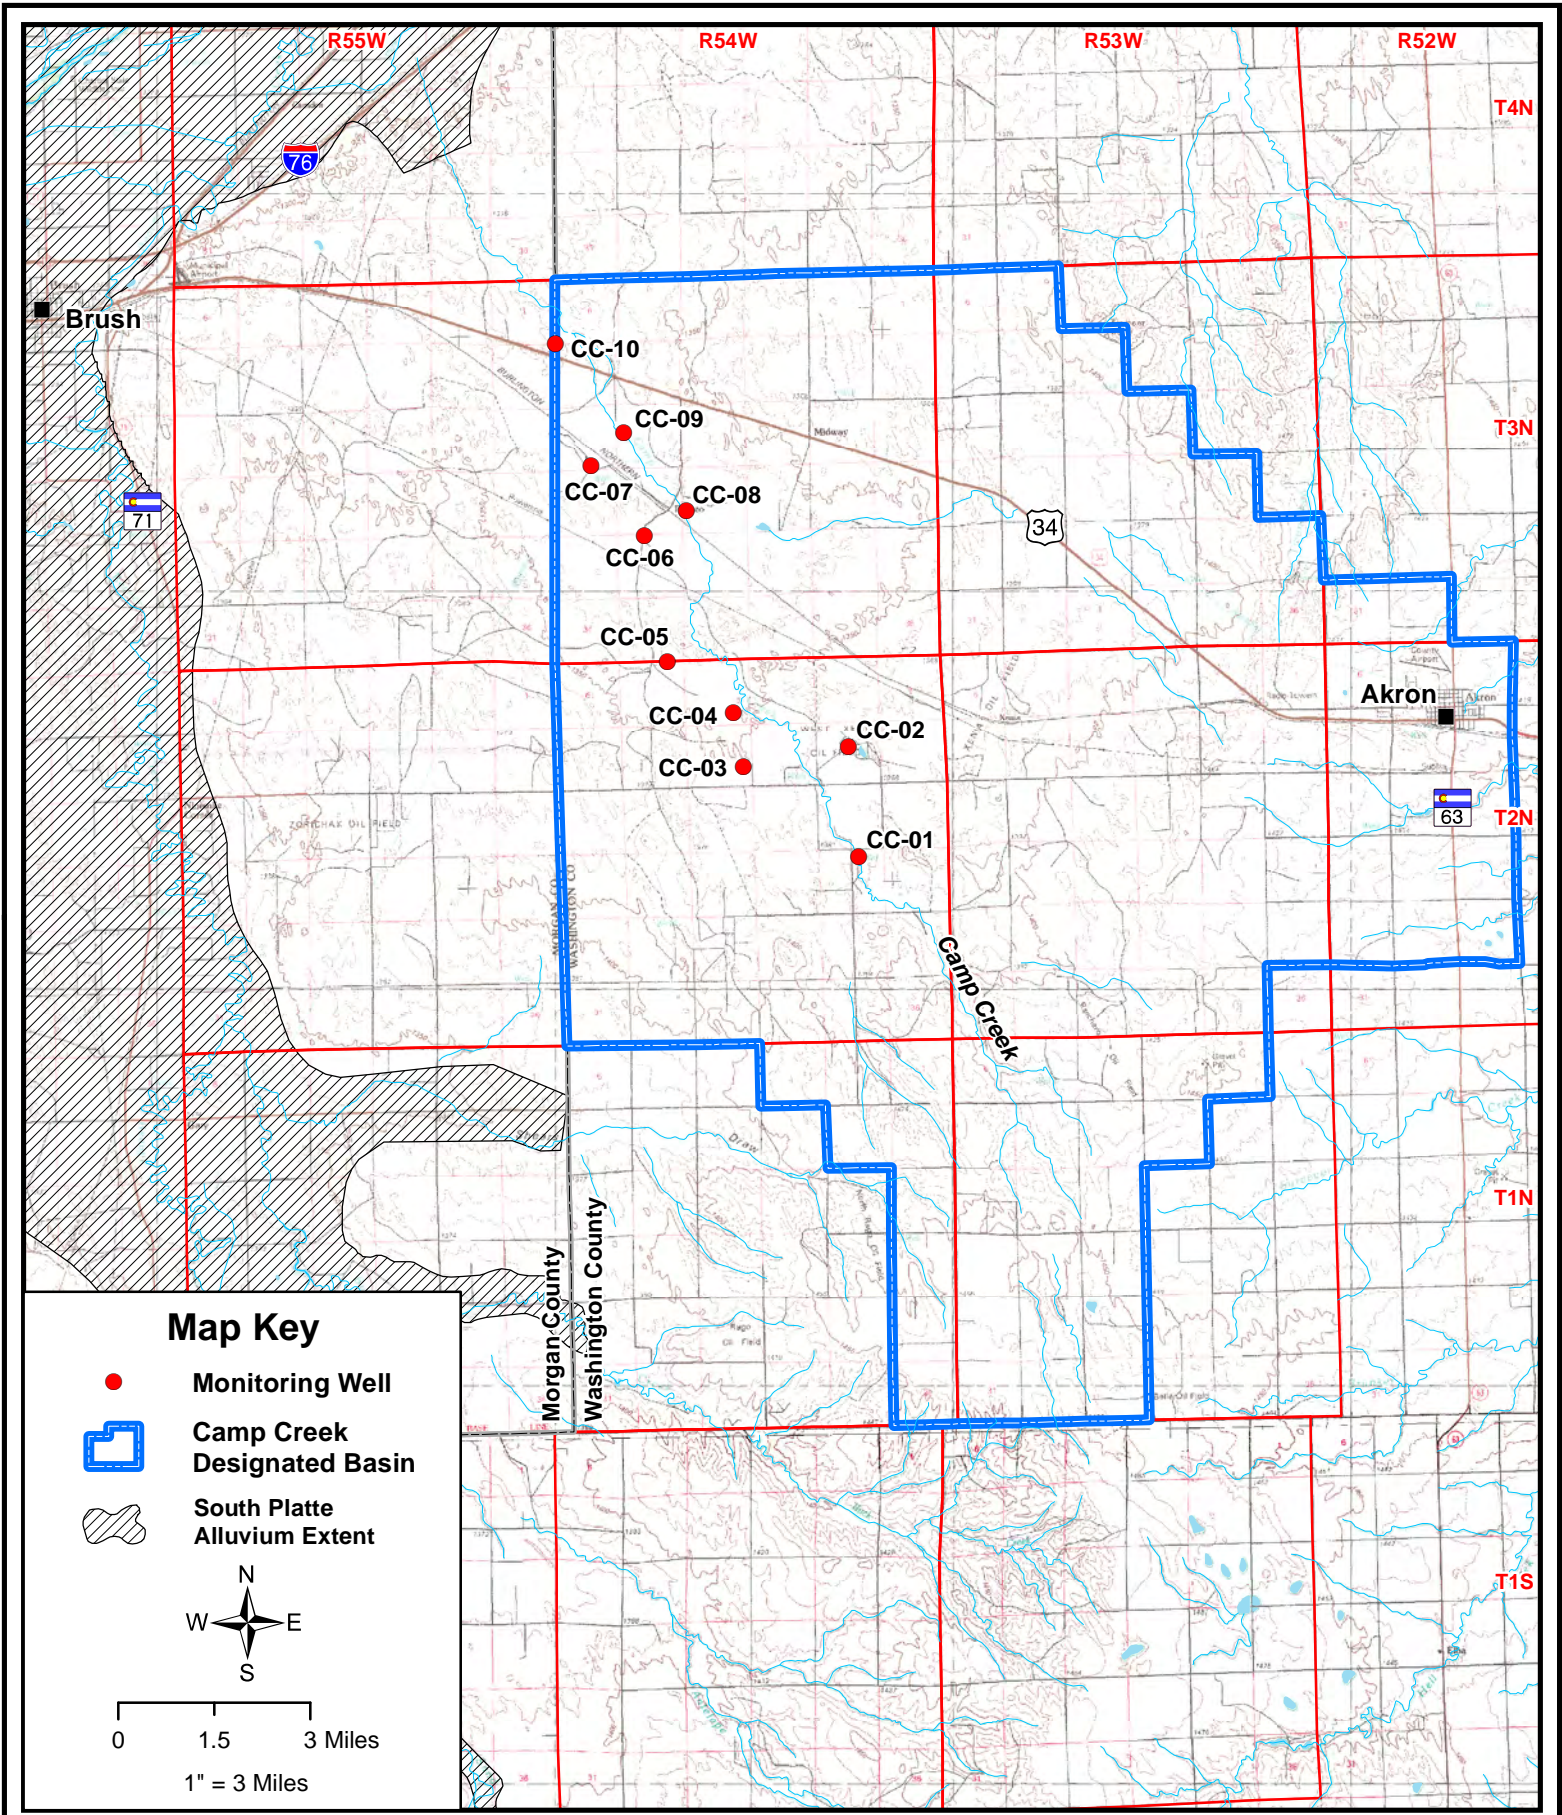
R55W
R54W
R53W
R52W
T4N
T3N
T2N
T1N
T1S
76
Brush
71
34
Akron
63
CC-10
CC-09
CC-07
CC-08
CC-06
CC-05
CC-04
CC-02
CC-03
CC-01
Camp Creek
Morgan County
Washington County

Map Key
Monitoring Well
Camp Creek Designated Basin
South Platte Alluvium Extent
N
W
E
S
0
1.5
3 Miles
1" = 3 Miles